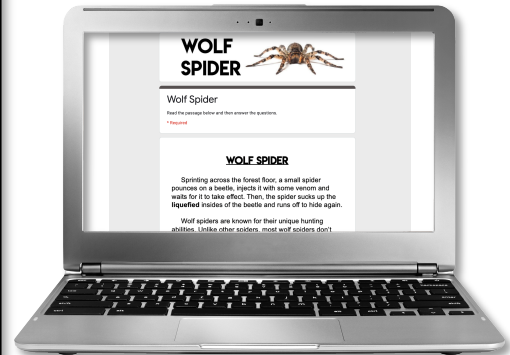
WOLF SPIDER

Wolf Spider

Read the passage below and then answer the questions.

* Required

WOLF SPIDER

Sprinting across the forest floor, a small spider pounces on a beetle, injects it with some venom and waits for it to take effect. Then, the spider sucks up the liquefied insides of the beetle and runs off to hide again.

Wolf spiders are known for their unique hunting abilities. Unlike other spiders, most wolf spiders don't